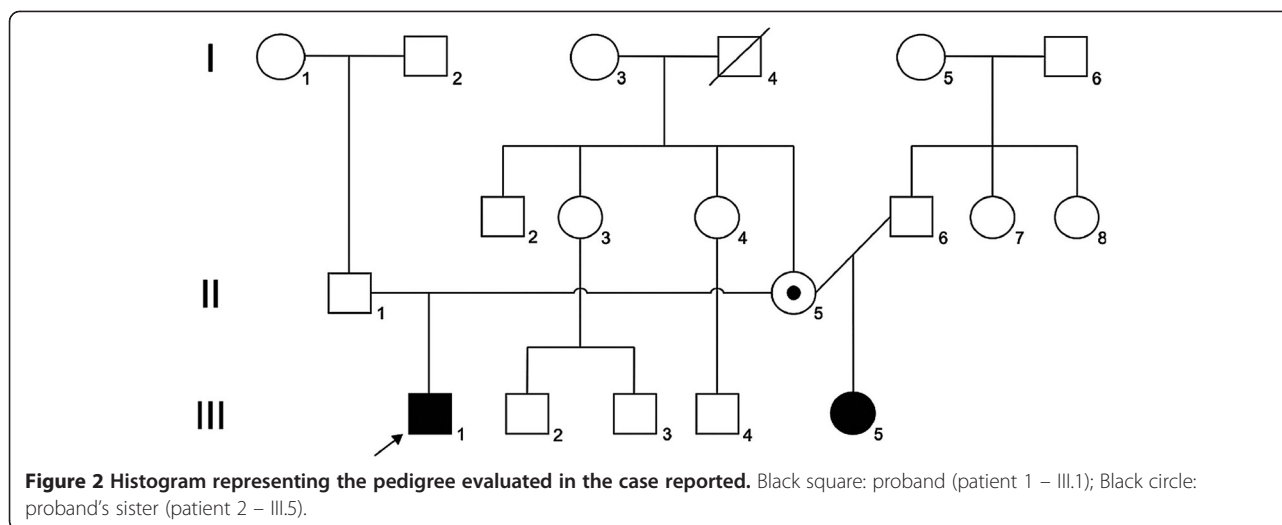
I
1
2
3
4
5
6

2
3
4
6
7
8

II
1
5

III
1
2
3
4
5

**Figure 2 Histogram representing the pedigree evaluated in the case reported.** Black square: proband (patient 1 – III.1); Black circle: proband's sister (patient 2 – III.5).